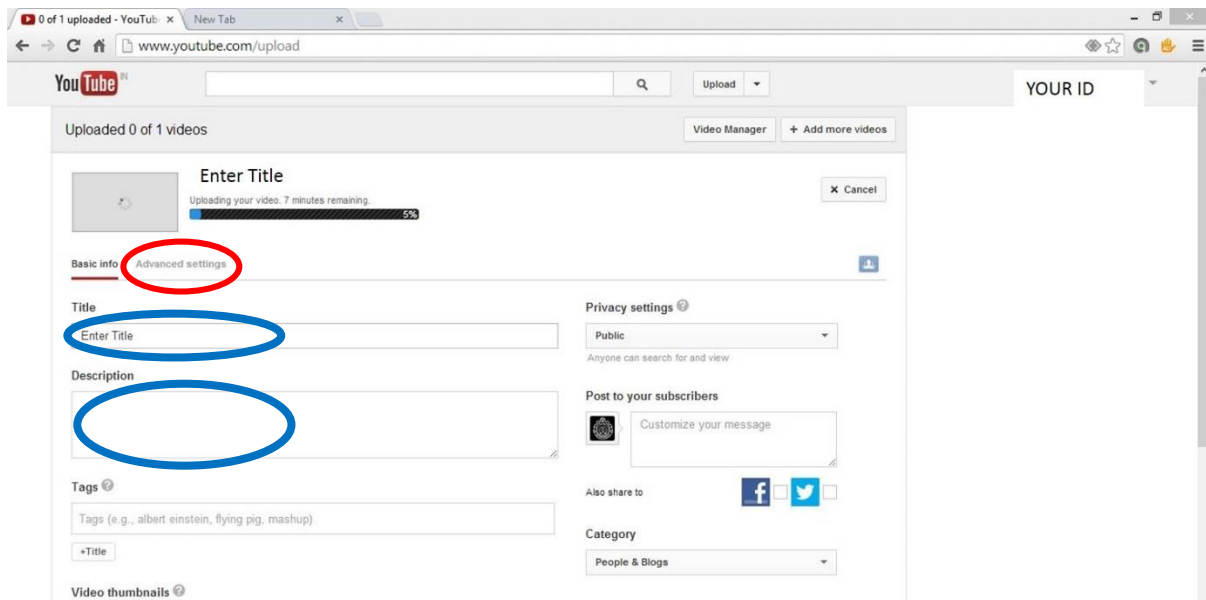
0 of 1 uploaded - YouTub ×
New Tab ×
www.youtube.com/upload

YouTube IN
Upload
YOUR ID

Uploaded 0 of 1 videos
Video Manager
+ Add more videos

Enter Title
Uploading your video. 7 minutes remaining.
5%
× Cancel

Basic info
Advanced settings

Title
Enter Title

Description

Tags
Tags (e.g., albert einstein, flying pig, mashup)
+Title

Video thumbnails

Privacy settings
Public
Anyone can search for and view

Post to your subscribers
Customize your message

Also share to

Category
People & Blogs